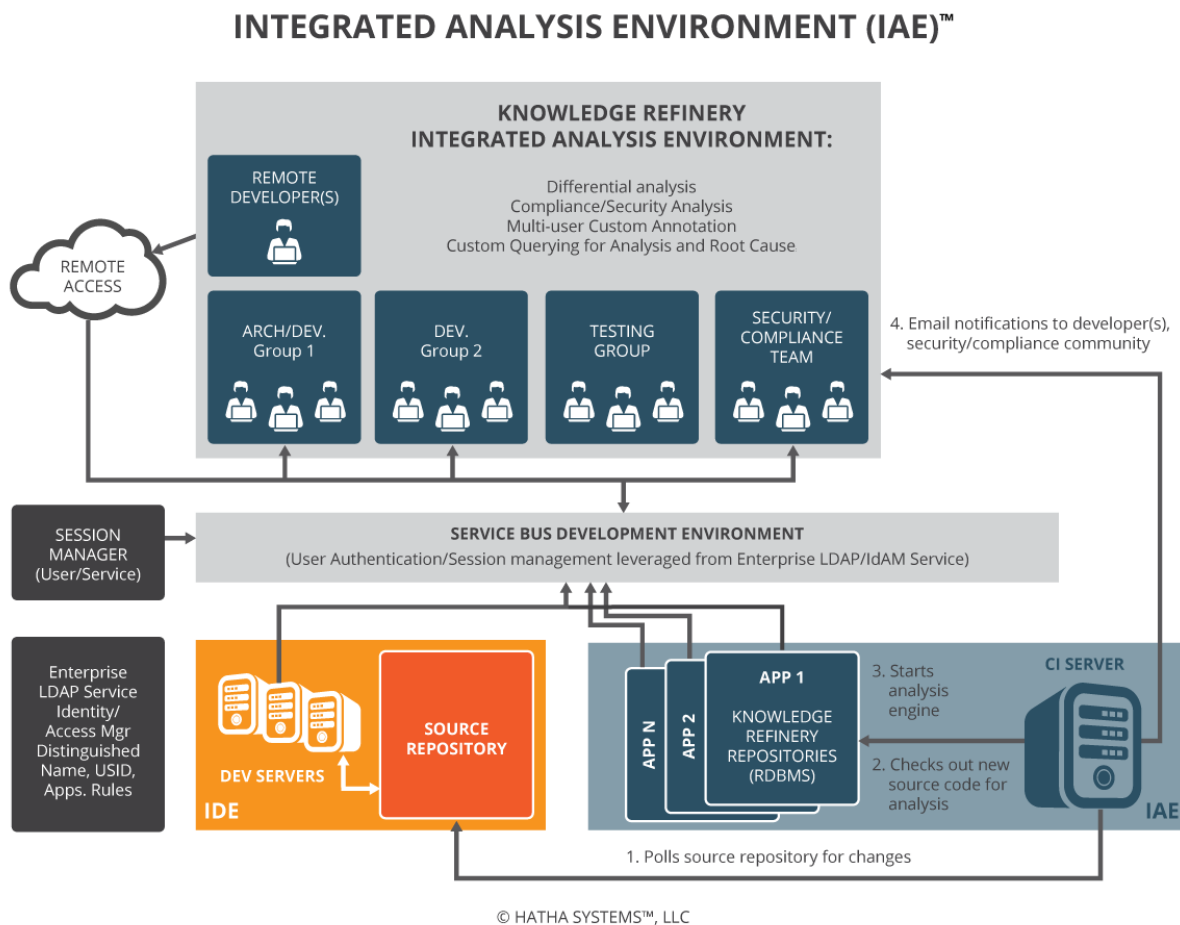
INTEGRATED ANALYSIS ENVIRONMENT (IAE)™

KNOWLEDGE REFINERY
INTEGRATED ANALYSIS ENVIRONMENT:

REMOTE DEVELOPER(S)

Differential analysis
Compliance/Security Analysis
Multi-user Custom Annotation
Custom Querying for Analysis and Root Cause

REMOTE ACCESS

ARCH/DEV. Group 1

DEV. Group 2

TESTING GROUP

SECURITY/ COMPLIANCE TEAM

4. Email notifications to developer(s), security/compliance community

SESSION MANAGER (User/Service)

SERVICE BUS DEVELOPMENT ENVIRONMENT
(User Authentication/Session management leveraged from Enterprise LDAP/IdAM Service)

Enterprise LDAP Service Identity/ Access Mgr Distinguished Name, USID, Apps. Rules

DEV SERVERS

SOURCE REPOSITORY

IDE

APP N

APP 2

APP 1

KNOWLEDGE REFINERY REPOSITORIES (RDBMS)

3. Starts analysis engine

2. Checks out new source code for analysis

CI SERVER

IAE

1. Polls source repository for changes

© HATHA SYSTEMS™, LLC